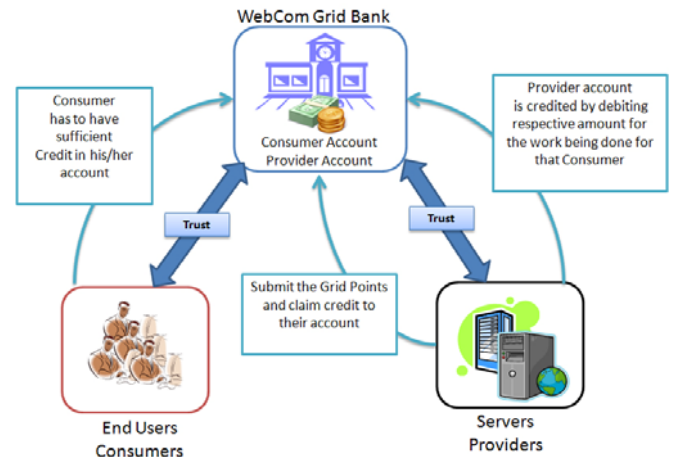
WebCom Grid Bank

Consumer Account
Provider Account

Consumer has to have sufficient Credit in his/her account

Provider account is credited by debiting respective amount for the work being done for that Consumer

Trust

Trust

Submit the Grid Points and claim credit to their account

End Users
Consumers

Servers
Providers